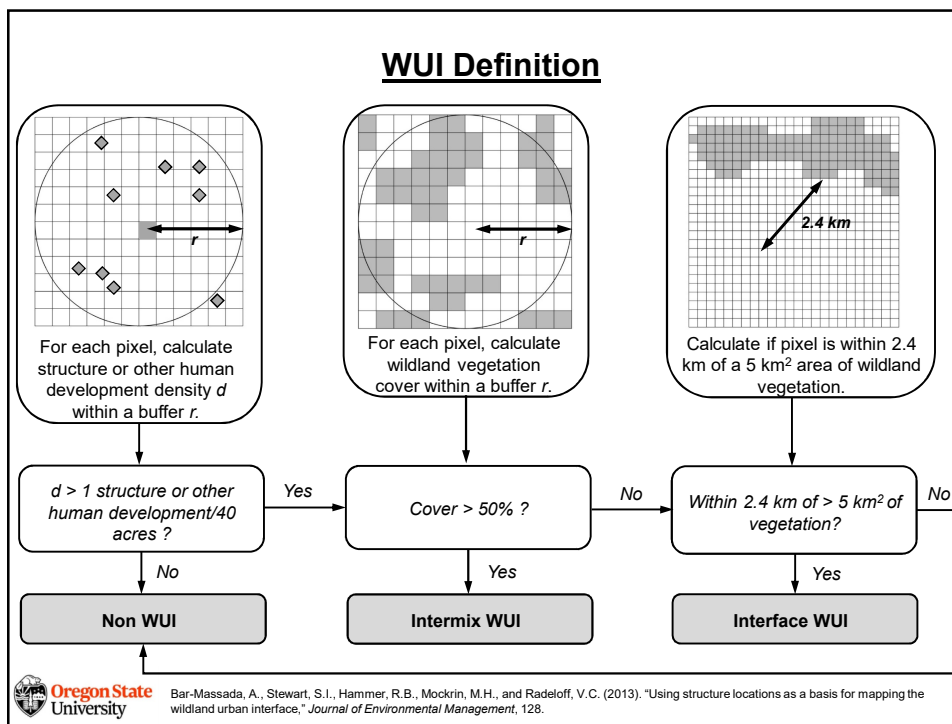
WUI Definition

r

For each pixel, calculate structure or other human development density $d$ within a buffer $r$.

r

For each pixel, calculate wildland vegetation cover within a buffer $r$.

2.4 km

Calculate if pixel is within 2.4 km of a 5 km$^2$ area of wildland vegetation.

$d$ > 1 structure or other human development/40 acres ?

Yes

Cover > 50% ?

No

Within 2.4 km of > 5 km$^2$ of vegetation?

No

No

Yes

Yes

Non WUI

Intermix WUI

Interface WUI

Oregon State University

Bar-Massada, A., Stewart, S.I., Hammer, R.B., Mockrin, M.H., and Radeloff, V.C. (2013). "Using structure locations as a basis for mapping the wildland urban interface," Journal of Environmental Management, 128.